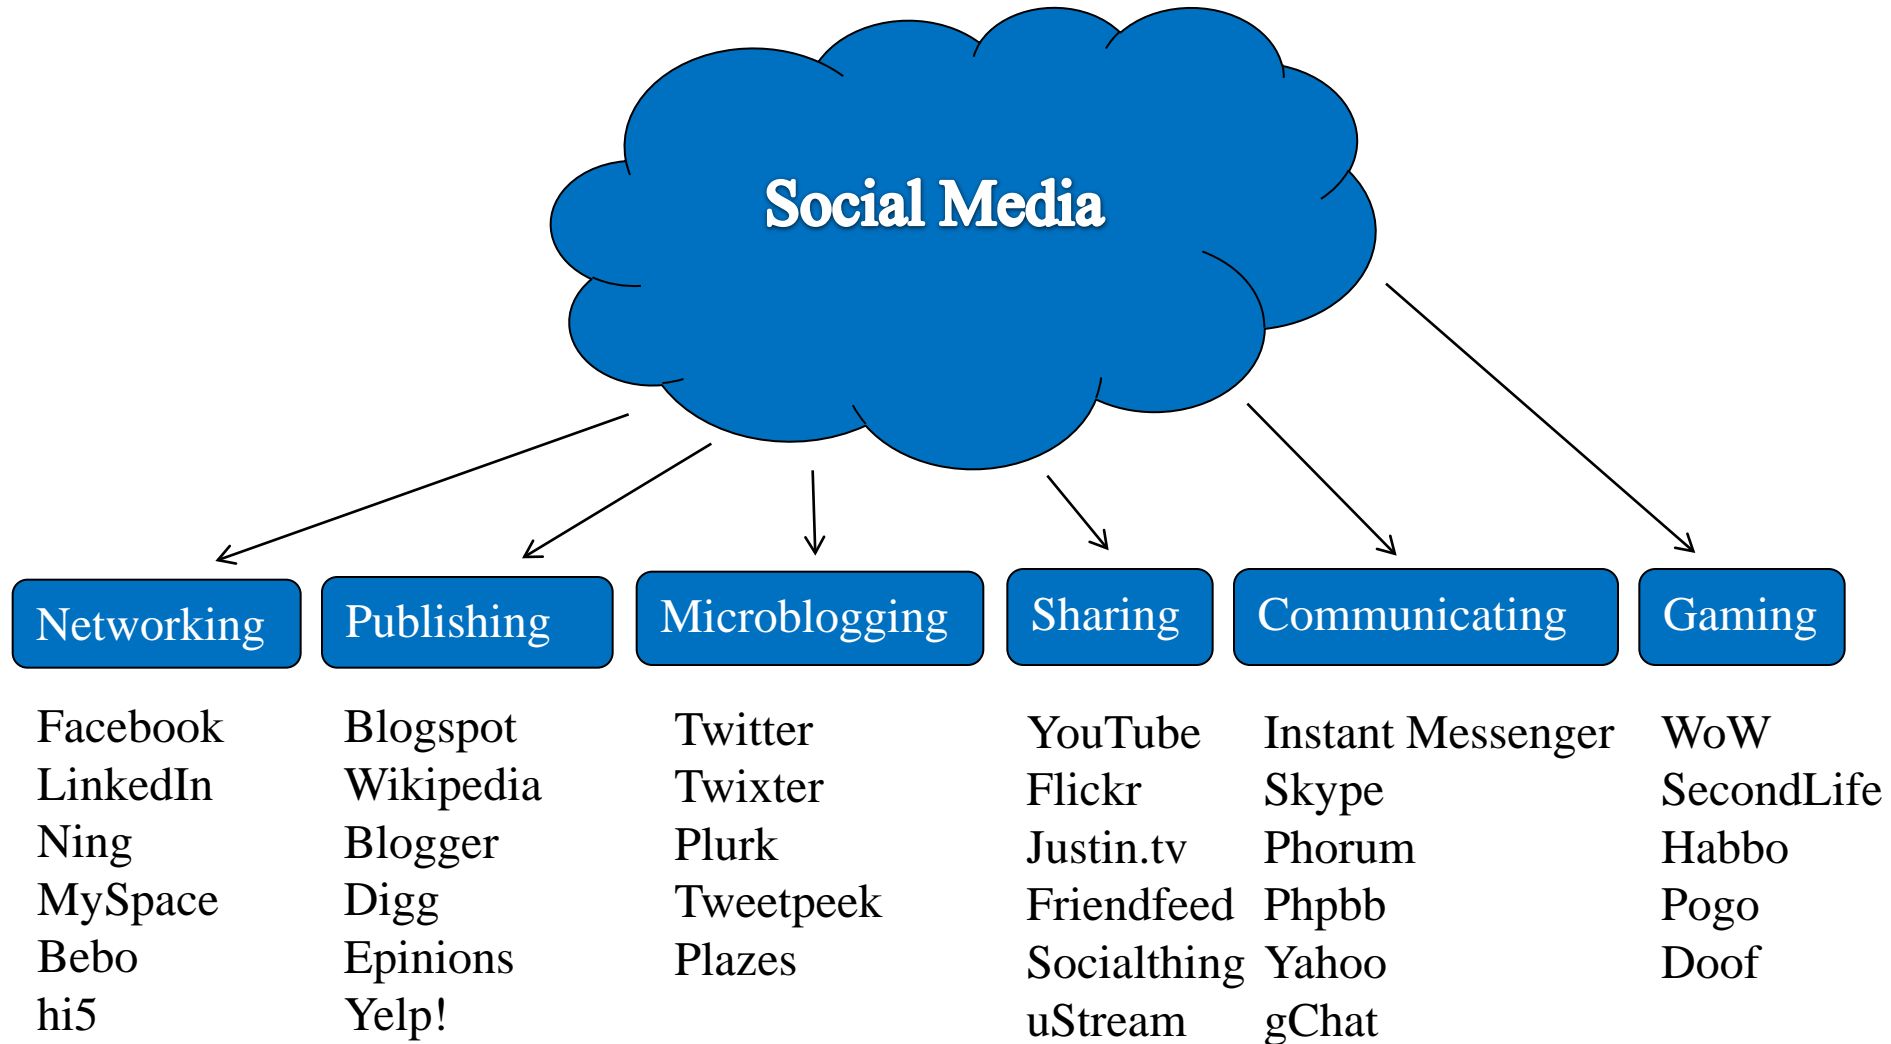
Social Media

Networking

Facebook
LinkedIn
Ning
MySpace
Bebo
hi5

Publishing

Blogspot
Wikipedia
Blogger
Digg
Epinions
Yelp!

Microblogging

Twitter
Twixter
Plurk
Tweetpeek
Plazes

Sharing

YouTube
Flickr
Justin.tv
Friendfeed
Socialthing
uStream

Communicating

Instant Messenger
Skype
Phorum
Phpbb
Yahoo
gChat

Gaming

WoW
SecondLife
Habbo
Pogo
Doof